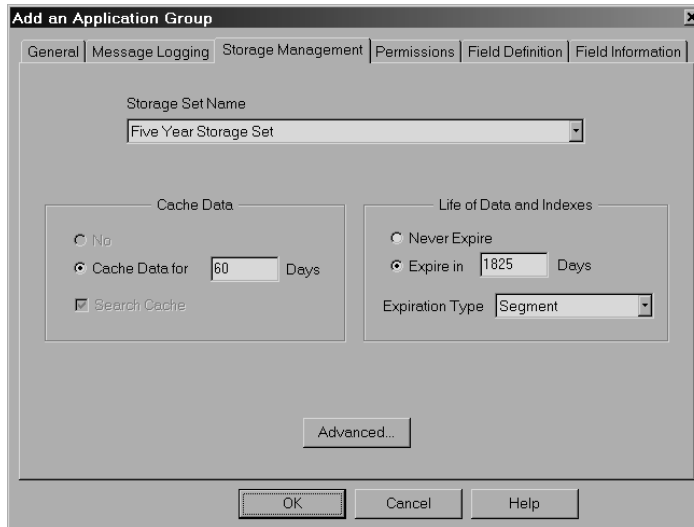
Add an Application Group

General | Message Logging | Storage Management | Permissions | Field Definition | Field Information

Storage Set Name

Five Year Storage Set

Cache Data

No

Cache Data for 60 Days

Search Cache

Life of Data and Indexes

Never Expire

Expire in 1825 Days

Expiration Type Segment

Advanced...

OK

Cancel

Help